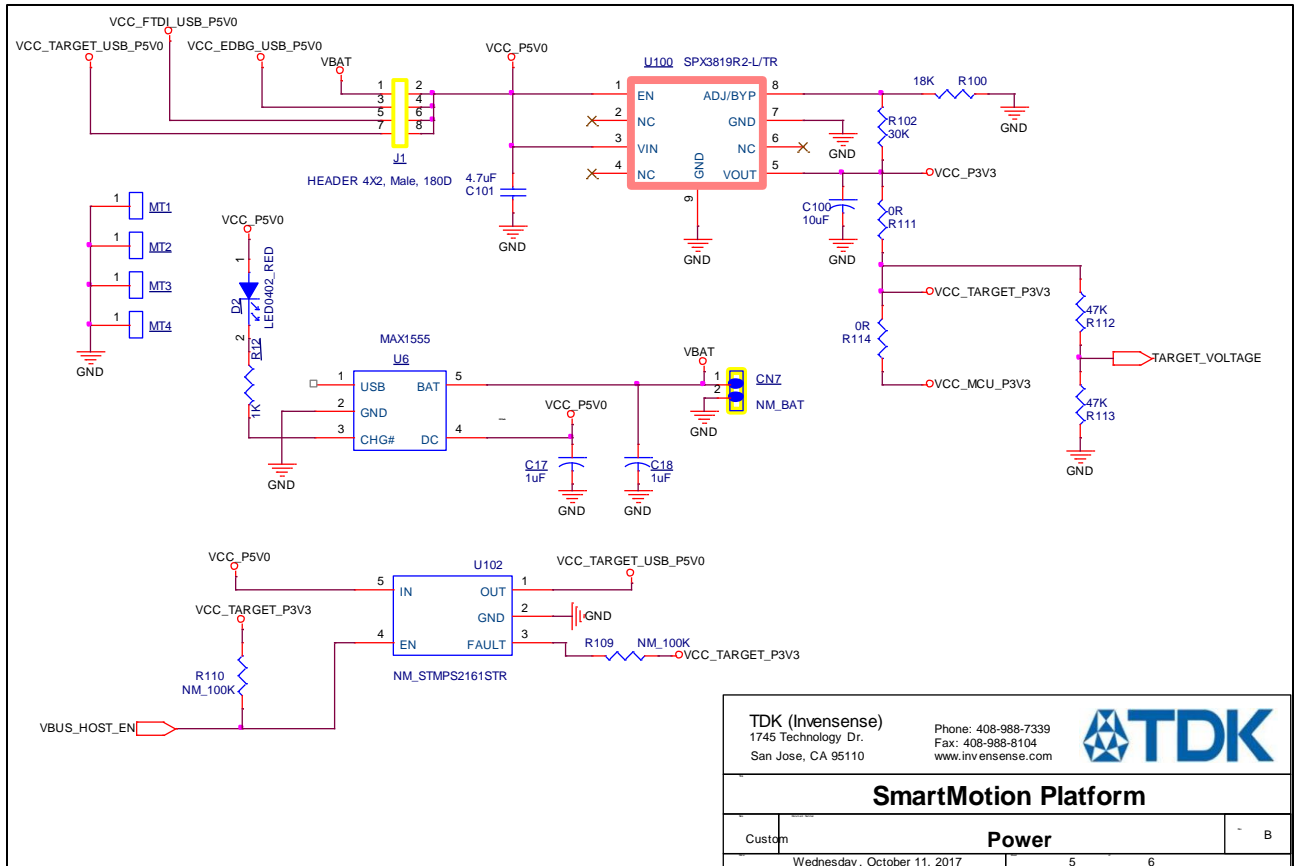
VCC_FTDI_USB_P5V0
VCC_TARGET_USB_P5V0
VCC_EDBG_USB_P5V0
VBAT
VCC_P5V0
U100 SPX3819R2-L/TR
18K R100
1 2
3 4
5 6
7 8
J1
HEADER 4X2, Male, 180D
1 EN
2 NC
3 VIN
4 NC
GND
9
8 ADJ/BYP
7 GND
6 NC
5 VOUT
R102
30K
GND
GND
VCC_P3V3
4.7uF
C101
GND
GND
C100
10uF
GND
0R
R111
1 MT1
1 MT2
1 MT3
1 MT4
GND
VCC_P5V0
1
D2
LED0402_RED
2
R12
1K
MAX1555
U6
1 USB
2 GND
3 CHG#
GND
BAT 5
DC 4
VCC_P5V0
C17
1uF
GND
C18
1uF
GND
VBAT
1
2
CN7
NM_BAT
GND
VCC_TARGET_P3V3
0R
R114
VCC_MCU_P3V3
47K
R112
TARGET_VOLTAGE
47K
R113
GND
VCC_P5V0
U102
VCC_TARGET_USB_P5V0
5 IN
4 EN
OUT 1
GND 2
FAULT 3
GND
VCC_TARGET_P3V3
R110
NM_100K
R109 NM_100K
VCC_TARGET_P3V3
NM_STMPS2161STR
VBUS_HOST_EN
TDK (Invensense)
1745 Technology Dr.
San Jose, CA 95110
Phone: 408-988-7339
Fax: 408-988-8104
www.invensense.com
TDK
SmartMotion Platform
Custom
Power
B
Wednesday, October 11, 2017
5
6